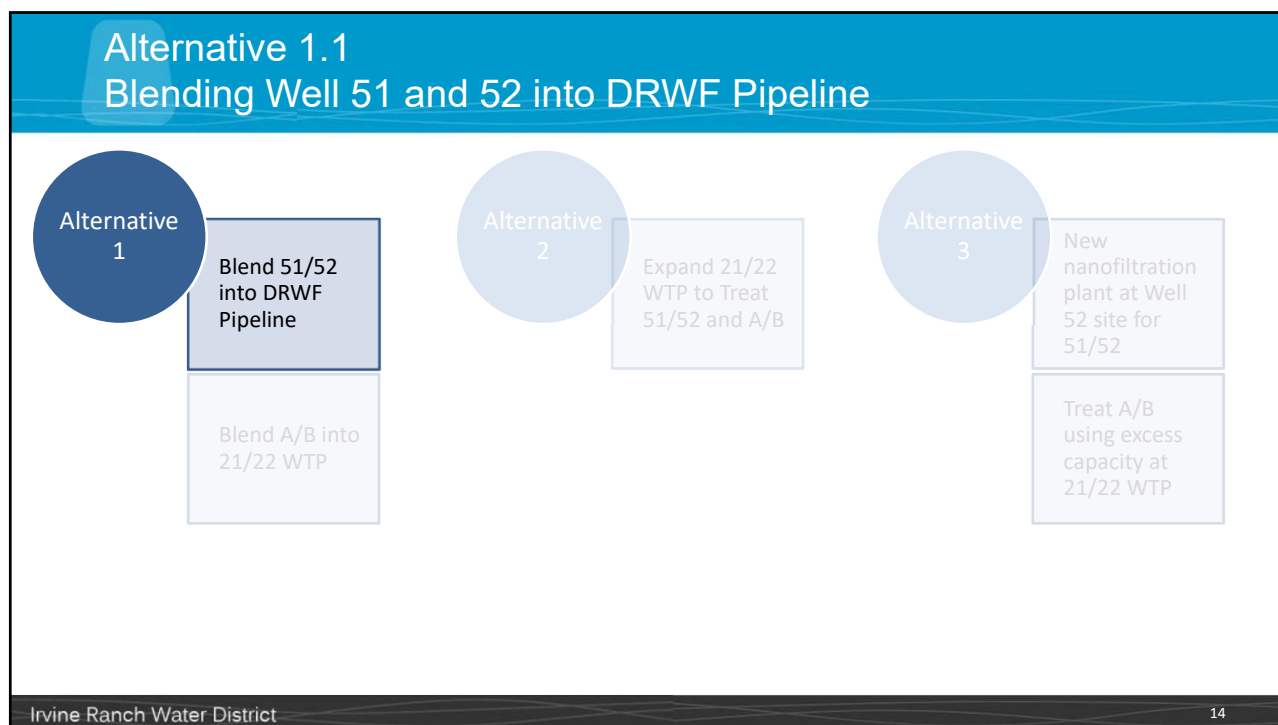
Alternative 1.1
Blending Well 51 and 52 into DRWF Pipeline

Alternative 1

Blend 51/52 into DRWF Pipeline

Blend A/B into 21/22 WTP

Alternative 2

Expand 21/22 WTP to Treat 51/52 and A/B

Alternative 3

New nanofiltration plant at Well 52 site for 51/52

Treat A/B using excess capacity at 21/22 WTP

Irvine Ranch Water District

14